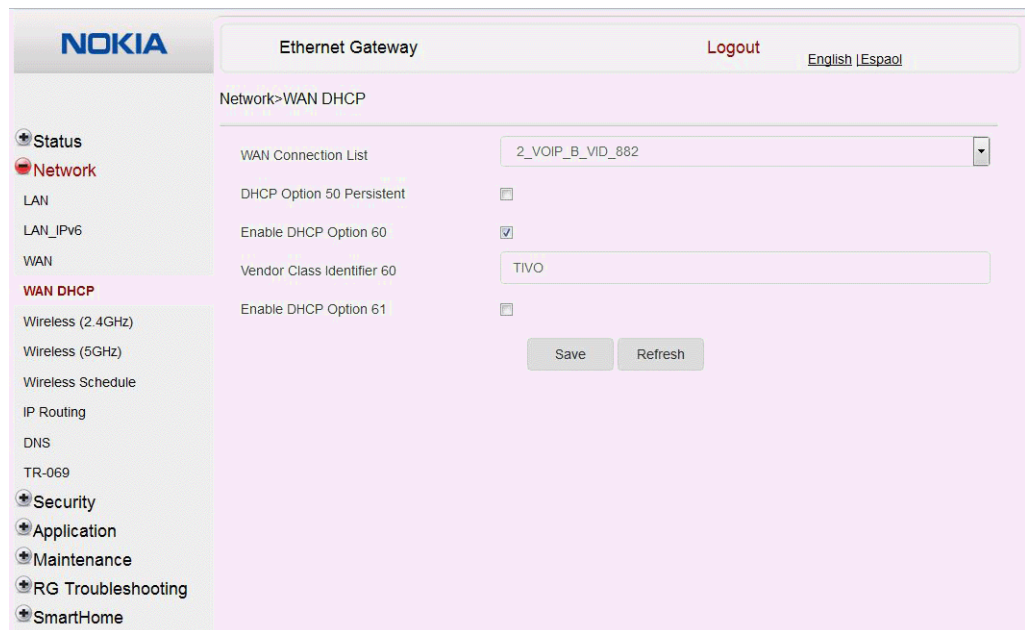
NOKIA

Ethernet Gateway

Logout

English |Espaol

Network>WAN DHCP

Status
Network
LAN
LAN_IPv6
WAN
WAN DHCP
Wireless (2.4GHz)
Wireless (5GHz)
Wireless Schedule
IP Routing
DNS
TR-069
Security
Application
Maintenance
RG Troubleshooting
SmartHome

WAN Connection List 2_VOIP_B_VID_882

DHCP Option 50 Persistent

Enable DHCP Option 60

Vendor Class Identifier 60 TIVO

Enable DHCP Option 61

Save Refresh